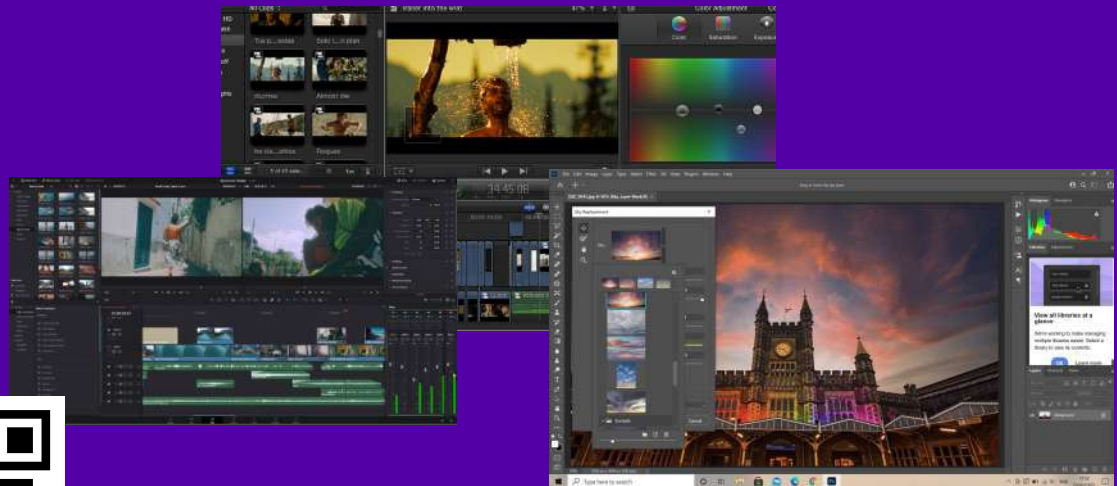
All Clips
Color Adjustment
Colors
Saturation
Exposure
Tou p... ocean
Dolls t...h plan
Stuntman
Almost the
the via... ethos
Prospers
34:45:08
Sky Replacement
View all libraries at a glance
Cancel
OK
Type here to search